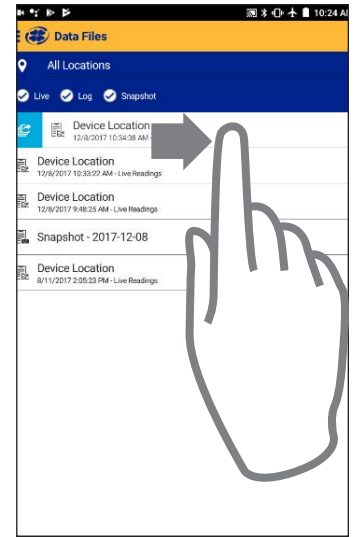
10:24 A

Data Files

All Locations

Live Log Snapshot

Device Location
12/8/2017 10:34:38 AM

Device Location
12/8/2017 10:33:22 AM - Live Readings

Device Location
12/8/2017 9:48:25 AM - Live Readings

Snapshot - 2017-12-08

Device Location
8/11/2017 2:05:23 PM - Live Readings